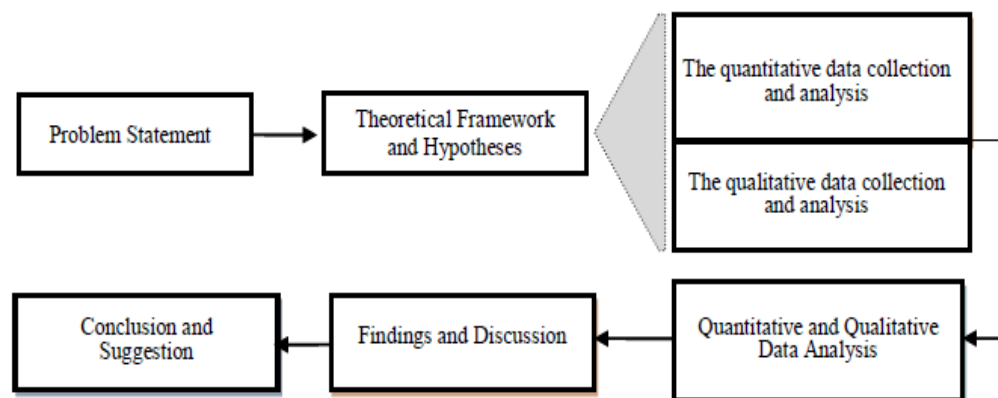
Problem Statement

Theoretical Framework and Hypotheses

The quantitative data collection and analysis

The qualitative data collection and analysis

Quantitative and Qualitative Data Analysis

Findings and Discussion

Conclusion and Suggestion